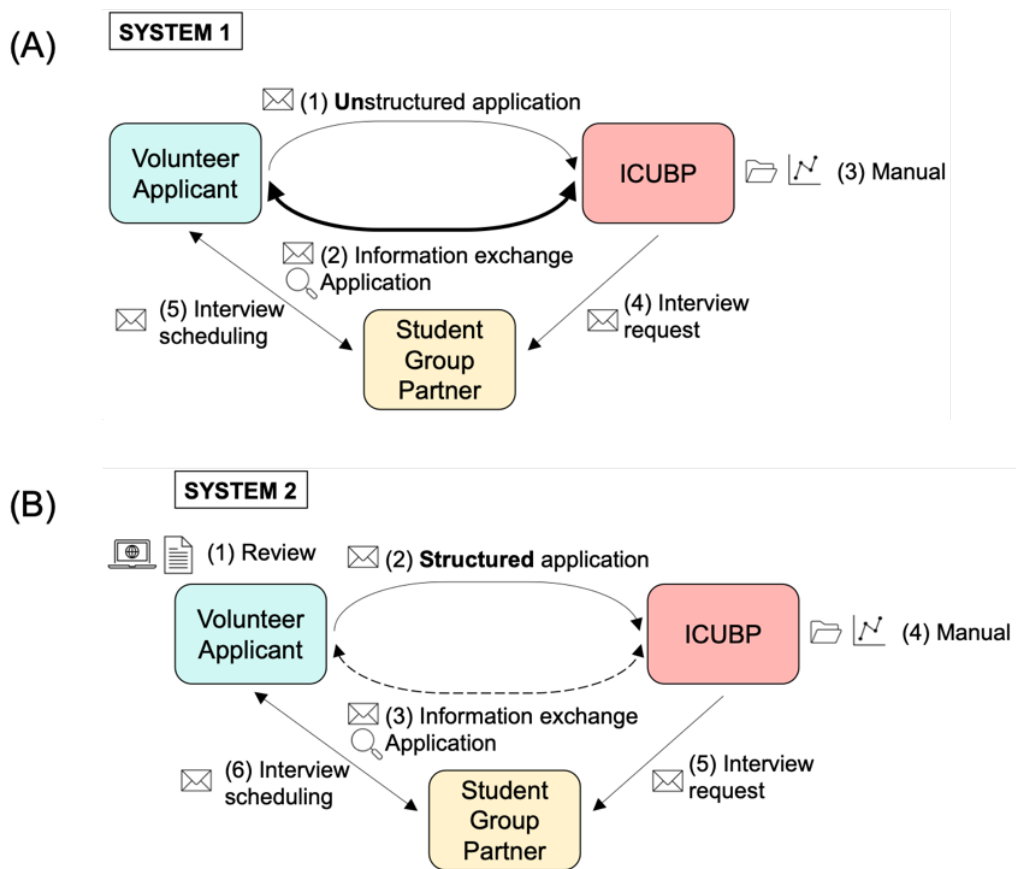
(A)

SYSTEM 1

(1) Unstructured application

Volunteer Applicant

ICUBP

(3) Manual

(2) Information exchange
Application

(5) Interview scheduling

(4) Interview request

Student Group Partner

(B)

SYSTEM 2

(1) Review

(2) Structured application

Volunteer Applicant

ICUBP

(4) Manual

(3) Information exchange
Application

(6) Interview scheduling

(5) Interview request

Student Group Partner